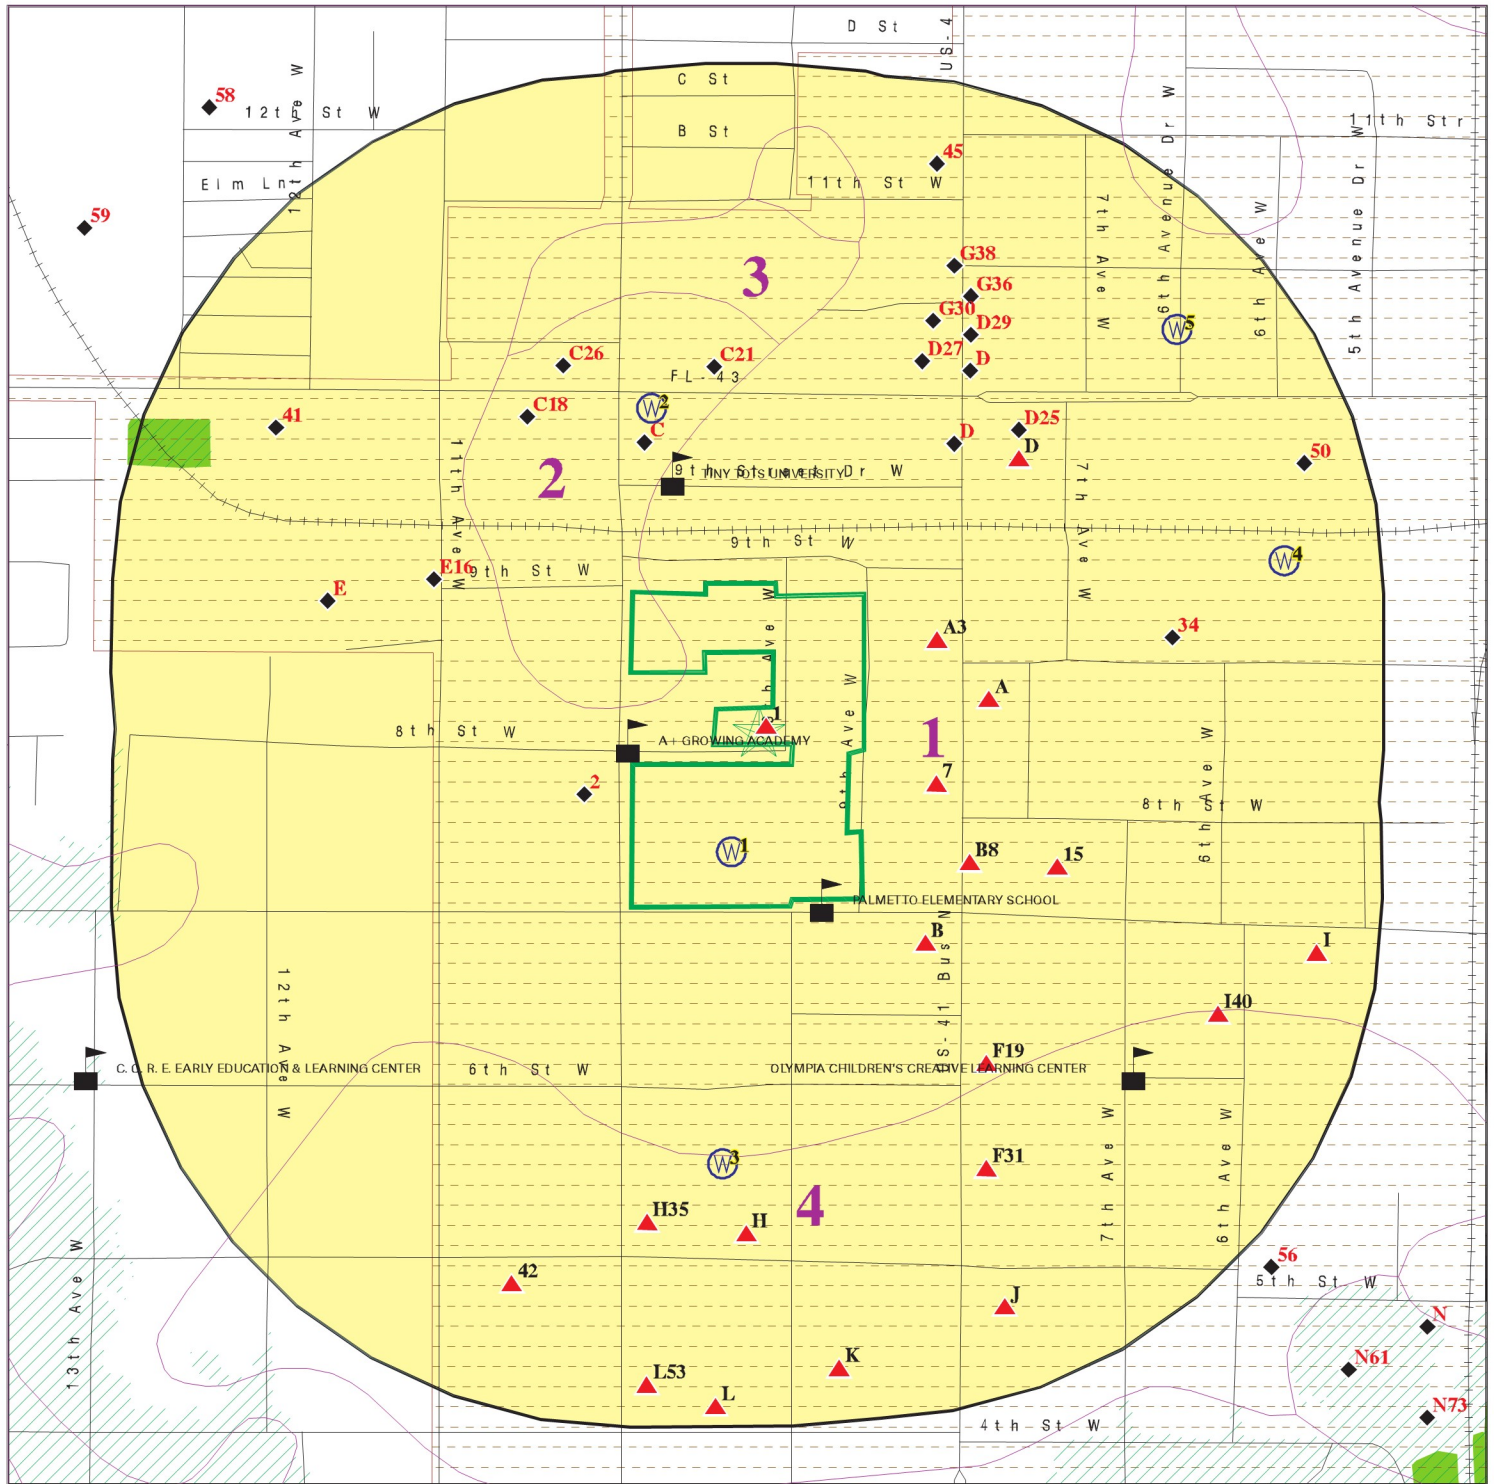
D St
US-41
C St
B St
11th St W
11th Str
12th St W
12th Ave W
Elm Ln
58
59
45
G38
G36
G30
D29
D27
D
7th Ave W
6th Avenue Dr W
6th Ave W
5th Avenue Dr W
W5
3
C26
C21
FL-43
C18
41
W2
C
D25
D
D
50
2
9th St Dr W
TINY TOTS UNIVERSITY
9th St W
11th Ave W
7th Ave W
W4
E16
9th St W
E
A3
34
A
1
8th St W
A+ GROWING ACADEMY
9th Ave W
1
7
2
8th St W
6th Ave W
W1
B8
15
PALMETTO ELEMENTARY SCHOOL
B
US-41 Bus N
I
I40
12th Ave W
F19
C.O.R.E. EARLY EDUCATION & LEARNING CENTER
6th St W
OLYMPIA CHILDREN'S CREATIVE LEARNING CENTER
7th Ave W
6th Ave W
W3
F31
H35
H
4
42
56
5th St W
13th Ave W
J
N
N61
K
L53
L
N73
4th St W